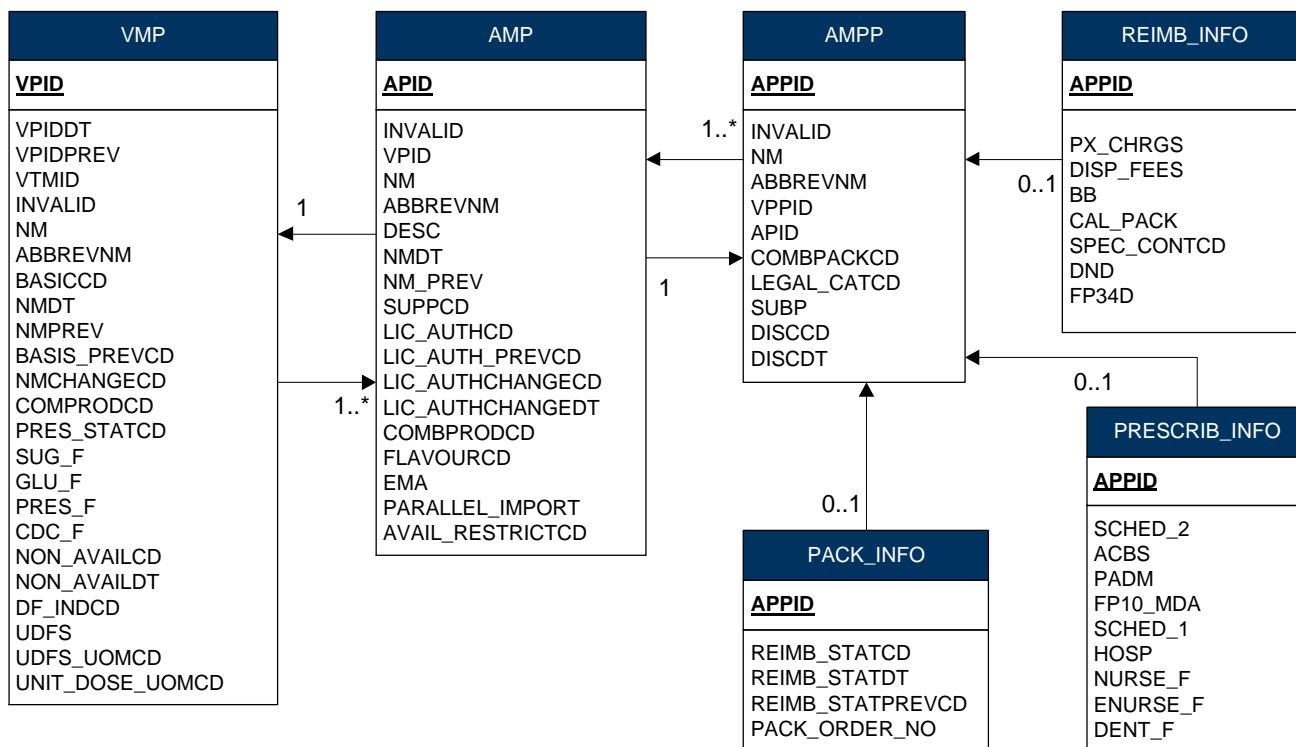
VMP

VPID

VPIDDT
VPIDPREV
VTMID
INVALID
NM
ABBREVNM
BASICCD
NMDT
NMPREV
BASIS_PREVCD
NMCHANGECD
COMPRODCD
PRES_STATCD
SUG_F
GLU_F
PRES_F
CDC_F
NON_AVAILCD
NON_AVAILDT
DF_INDCD
UDFS
UDFS_UOMCD
UNIT_DOSE_UOMCD

1

1..*

AMP

APID

INVALID
VPID
NM
ABBREVNM
DESC
NMDT
NM_PREV
SUPPCD
LIC_AUTHCD
LIC_AUTH_PREVCD
LIC_AUTHCHANGECD
LIC_AUTHCHANGEDT
COMBPRODCD
FLAVOURCD
EMA
PARALLEL_IMPORT
AVAIL_RESTRICTCD

1..*

1

AMPP

APPID

INVALID
NM
ABBREVNM
VPPID
APID
COMBPACKCD
LEGAL_CATCD
SUBP
DISCCD
DISCDT

0..1

REIMB_INFO

APPID

PX_CHRGS
DISP_FEES
BB
CAL_PACK
SPEC_CONTCD
DND
FP34D

0..1

PRESCRIB_INFO

APPID

SCHED_2
ACBS
PADM
FP10_MDA
SCHED_1
HOSP
NURSE_F
ENURSE_F
DENT_F

0..1

PACK_INFO

APPID

REIMB_STATCD
REIMB_STATDT
REIMB_STATPREVCD
PACK_ORDER_NO